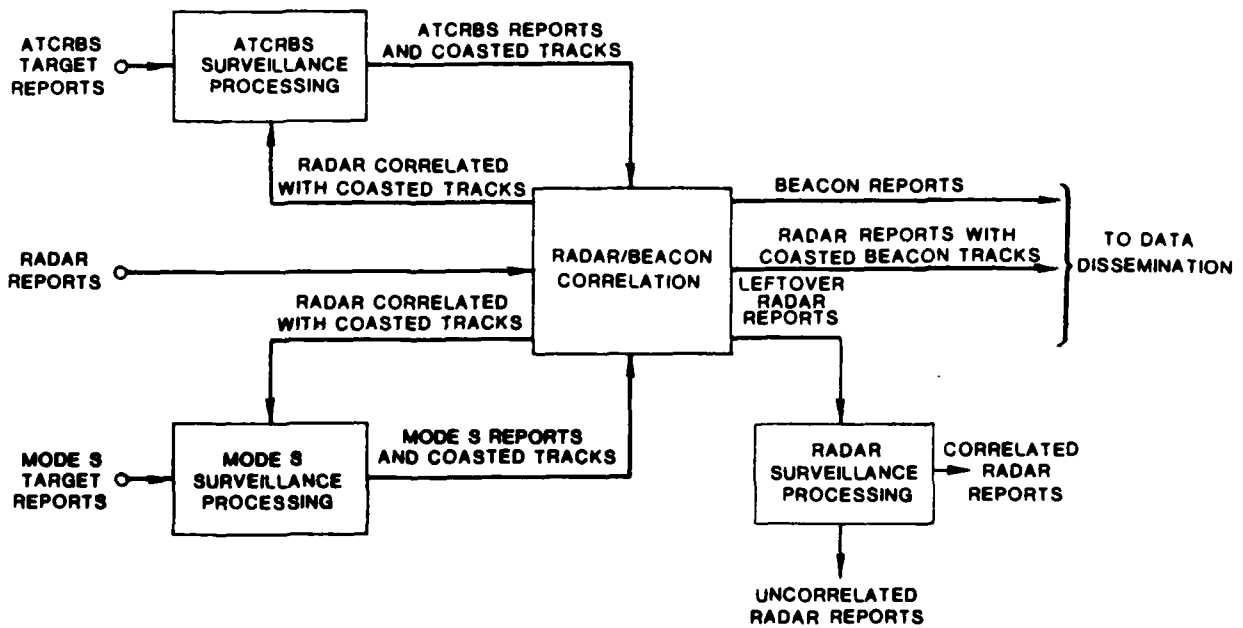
ATCRBS TARGET REPORTS

ATCRBS SURVEILLANCE PROCESSING

ATCRBS REPORTS AND COASTED TRACKS

RADAR CORRELATED WITH COASTED TRACKS

BEACON REPORTS

RADAR REPORTS

RADAR/BEACON CORRELATION

RADAR REPORTS WITH COASTED BEACON TRACKS

TO DATA DISSEMINATION

LEFTOVER RADAR REPORTS

RADAR CORRELATED WITH COASTED TRACKS

MODE S TARGET REPORTS

MODE S SURVEILLANCE PROCESSING

MODE S REPORTS AND COASTED TRACKS

RADAR SURVEILLANCE PROCESSING

CORRELATED RADAR REPORTS

UNCORRELATED RADAR REPORTS